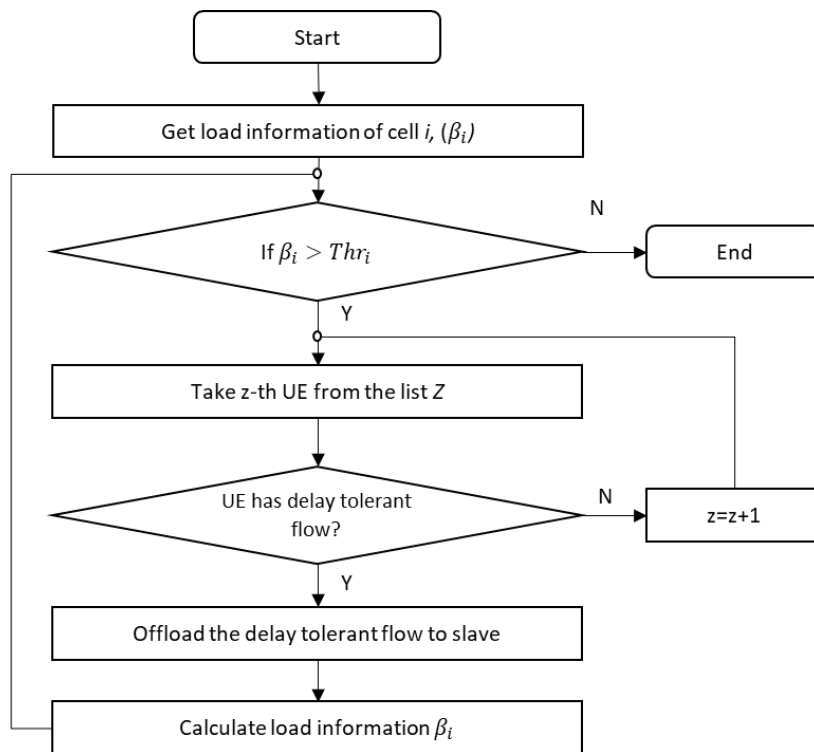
Start

Get load information of cell $i$, $(\beta_i)$

N

If $\beta_i > Thr_i$

End

Y

Take z-th UE from the list $Z$

UE has delay tolerant flow?

N

z=z+1

Y

Offload the delay tolerant flow to slave

Calculate load information $\beta_i$